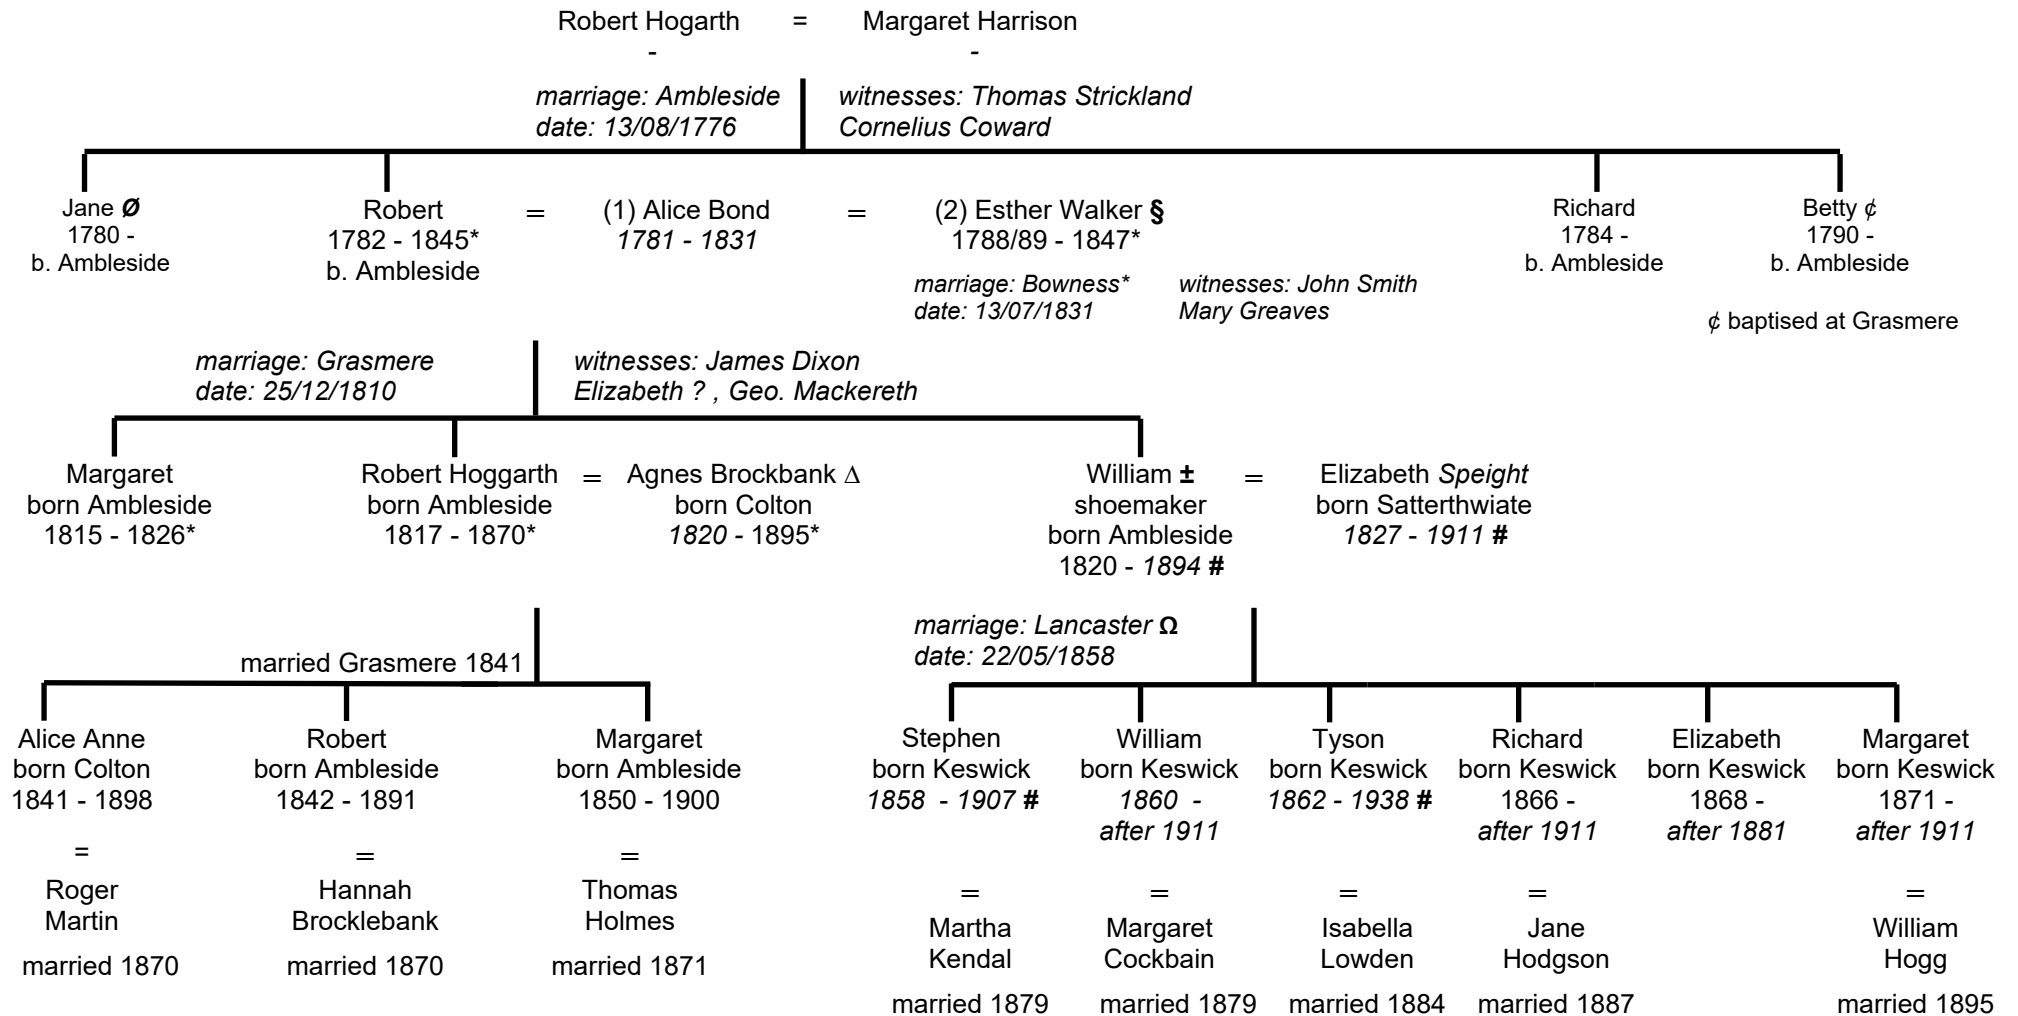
Robert Hogarth = Margaret Harrison
- -

marriage: Ambleside
date: 13/08/1776

witnesses: Thomas Strickland
Cornelius Coward

Jane Ø
1780 -
b. Ambleside

Robert
1782 - 1845*
b. Ambleside

=

(1) Alice Bond
1781 - 1831

=

(2) Esther Walker §
1788/89 - 1847*

marriage: Bowness*
date: 13/07/1831

witnesses: John Smith
Mary Greaves

Richard
1784 -
b. Ambleside

Betty ¢
1790 -
b. Ambleside

¢ baptised at Grasmere

marriage: Grasmere
date: 25/12/1810

witnesses: James Dixon
Elizabeth ? , Geo. Mackereth

Margaret
born Ambleside
1815 - 1826*

Robert Hoggarth
born Ambleside
1817 - 1870*

=

Agnes Brockbank ∆
born Colton
1820 - 1895*

William ±
shoemaker
born Ambleside
1820 - 1894 #

=

Elizabeth Speight
born Satterthwiate
1827 - 1911 #

married Grasmere 1841

marriage: Lancaster Ω
date: 22/05/1858

Alice Anne
born Colton
1841 - 1898
=
Roger
Martin
married 1870

Robert
born Ambleside
1842 - 1891
=
Hannah
Brocklebank
married 1870

Margaret
born Ambleside
1850 - 1900
=
Thomas
Holmes
married 1871

Stephen
born Keswick
1858 - 1907 #
=
Martha
Kendal
married 1879

William
born Keswick
1860 -
after 1911
=
Margaret
Cockbain
married 1879

Tyson
born Keswick
1862 - 1938 #
=
Isabella
Lowden
married 1884

Richard
born Keswick
1866 -
after 1911
=
Jane
Hodgson
married 1887

Elizabeth
born Keswick
1868 -
after 1881

Margaret
born Keswick
1871 -
after 1911
=
William
Hogg
married 1895